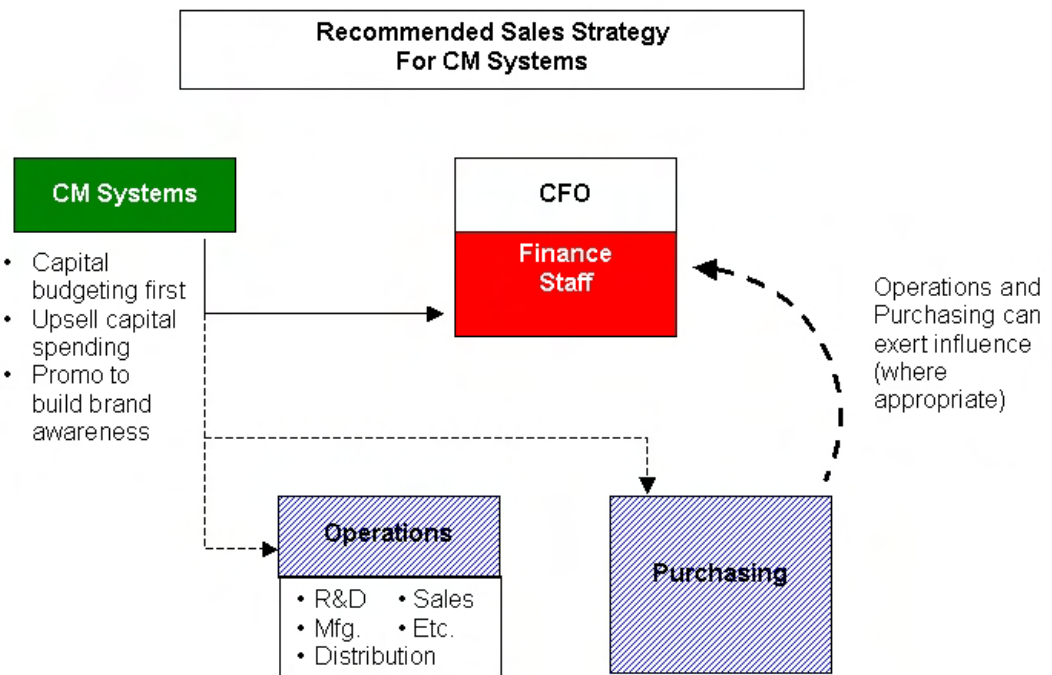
Recommended Sales Strategy
For CM Systems

CM Systems

• Capital budgeting first
• Upsell capital spending
• Promo to build brand awareness

CFO

Finance Staff

Operations and Purchasing can exert influence (where appropriate)

Operations

• R&D
• Mfg.
• Distribution
• Sales
• Etc.

Purchasing